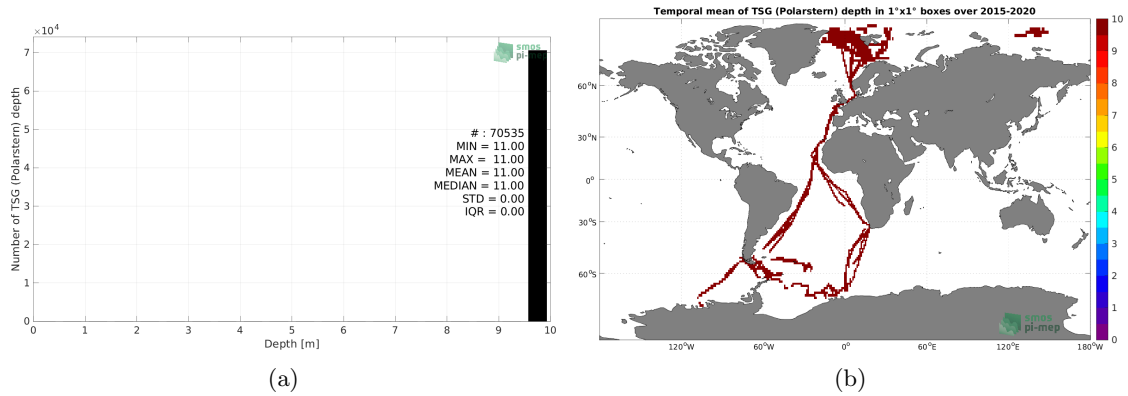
$\times10^4$
7
6
5
4
3
2
1
0
Number of TSG (Polarstern) depth
smos pi-mep
# : 70535
MIN = 11.00
MAX = 11.00
MEAN = 11.00
MEDIAN = 11.00
STD = 0.00
IQR = 0.00
0 1 2 3 4 5 6 7 8 9 10
Depth [m]
(a)

Temporal mean of TSG (Polarstern) depth in 1°x1° boxes over 2015-2020
60°N
30°N
0°
30°S
60°S
120°W 60°W 0° 60°E 120°E 180°W
smos pi-mep
10
9
8
7
6
5
4
3
2
1
0
(b)